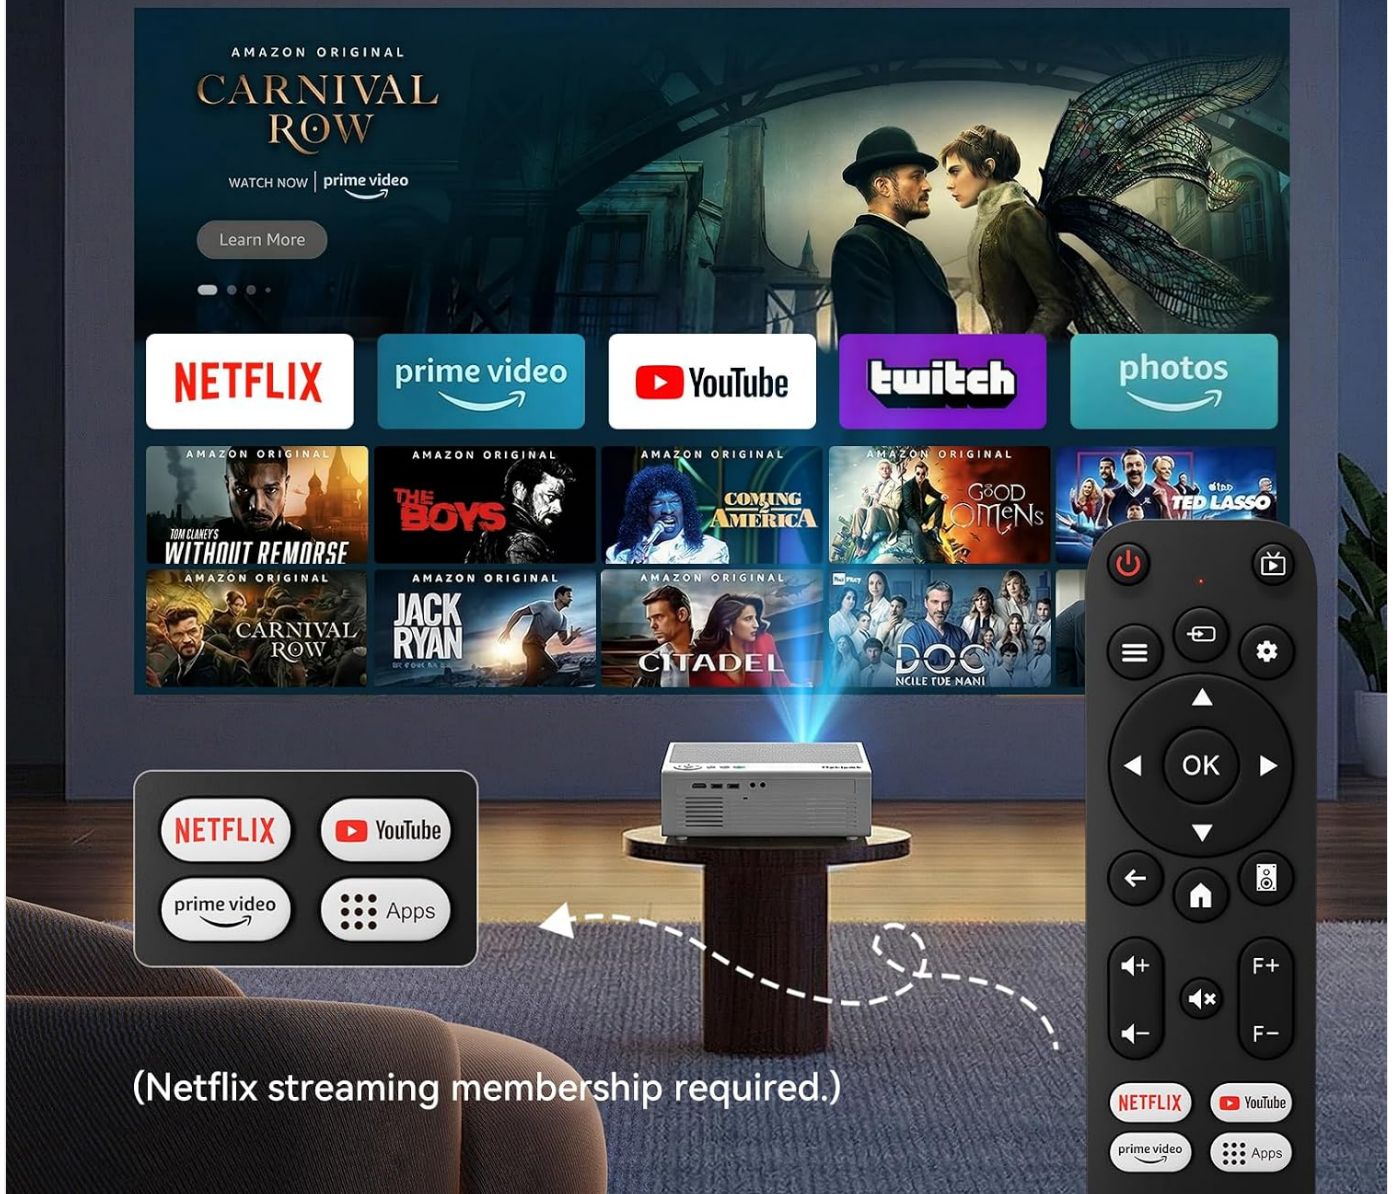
AMAZON ORIGINAL
CARNIVAL ROW
WATCH NOW | prime video
Learn More

NETFLIX
prime video
YouTube
twitch
photos

AMAZON ORIGINAL
TOM CLANCY'S WITHOUT REMORSE
AMAZON ORIGINAL
THE BOYS
AMAZON ORIGINAL
COMING 2 AMERICA
AMAZON ORIGINAL
GOOD OMENS
TED LASSO
AMAZON ORIGINAL
CARNIVAL ROW
AMAZON ORIGINAL
JACK RYAN
AMAZON ORIGINAL
CITADEL
DOC
NCILE TUE NANI

NETFLIX
YouTube
prime video
Apps

OK
F+
F−
NETFLIX
YouTube
prime video
Apps

(Netflix streaming membership required.)